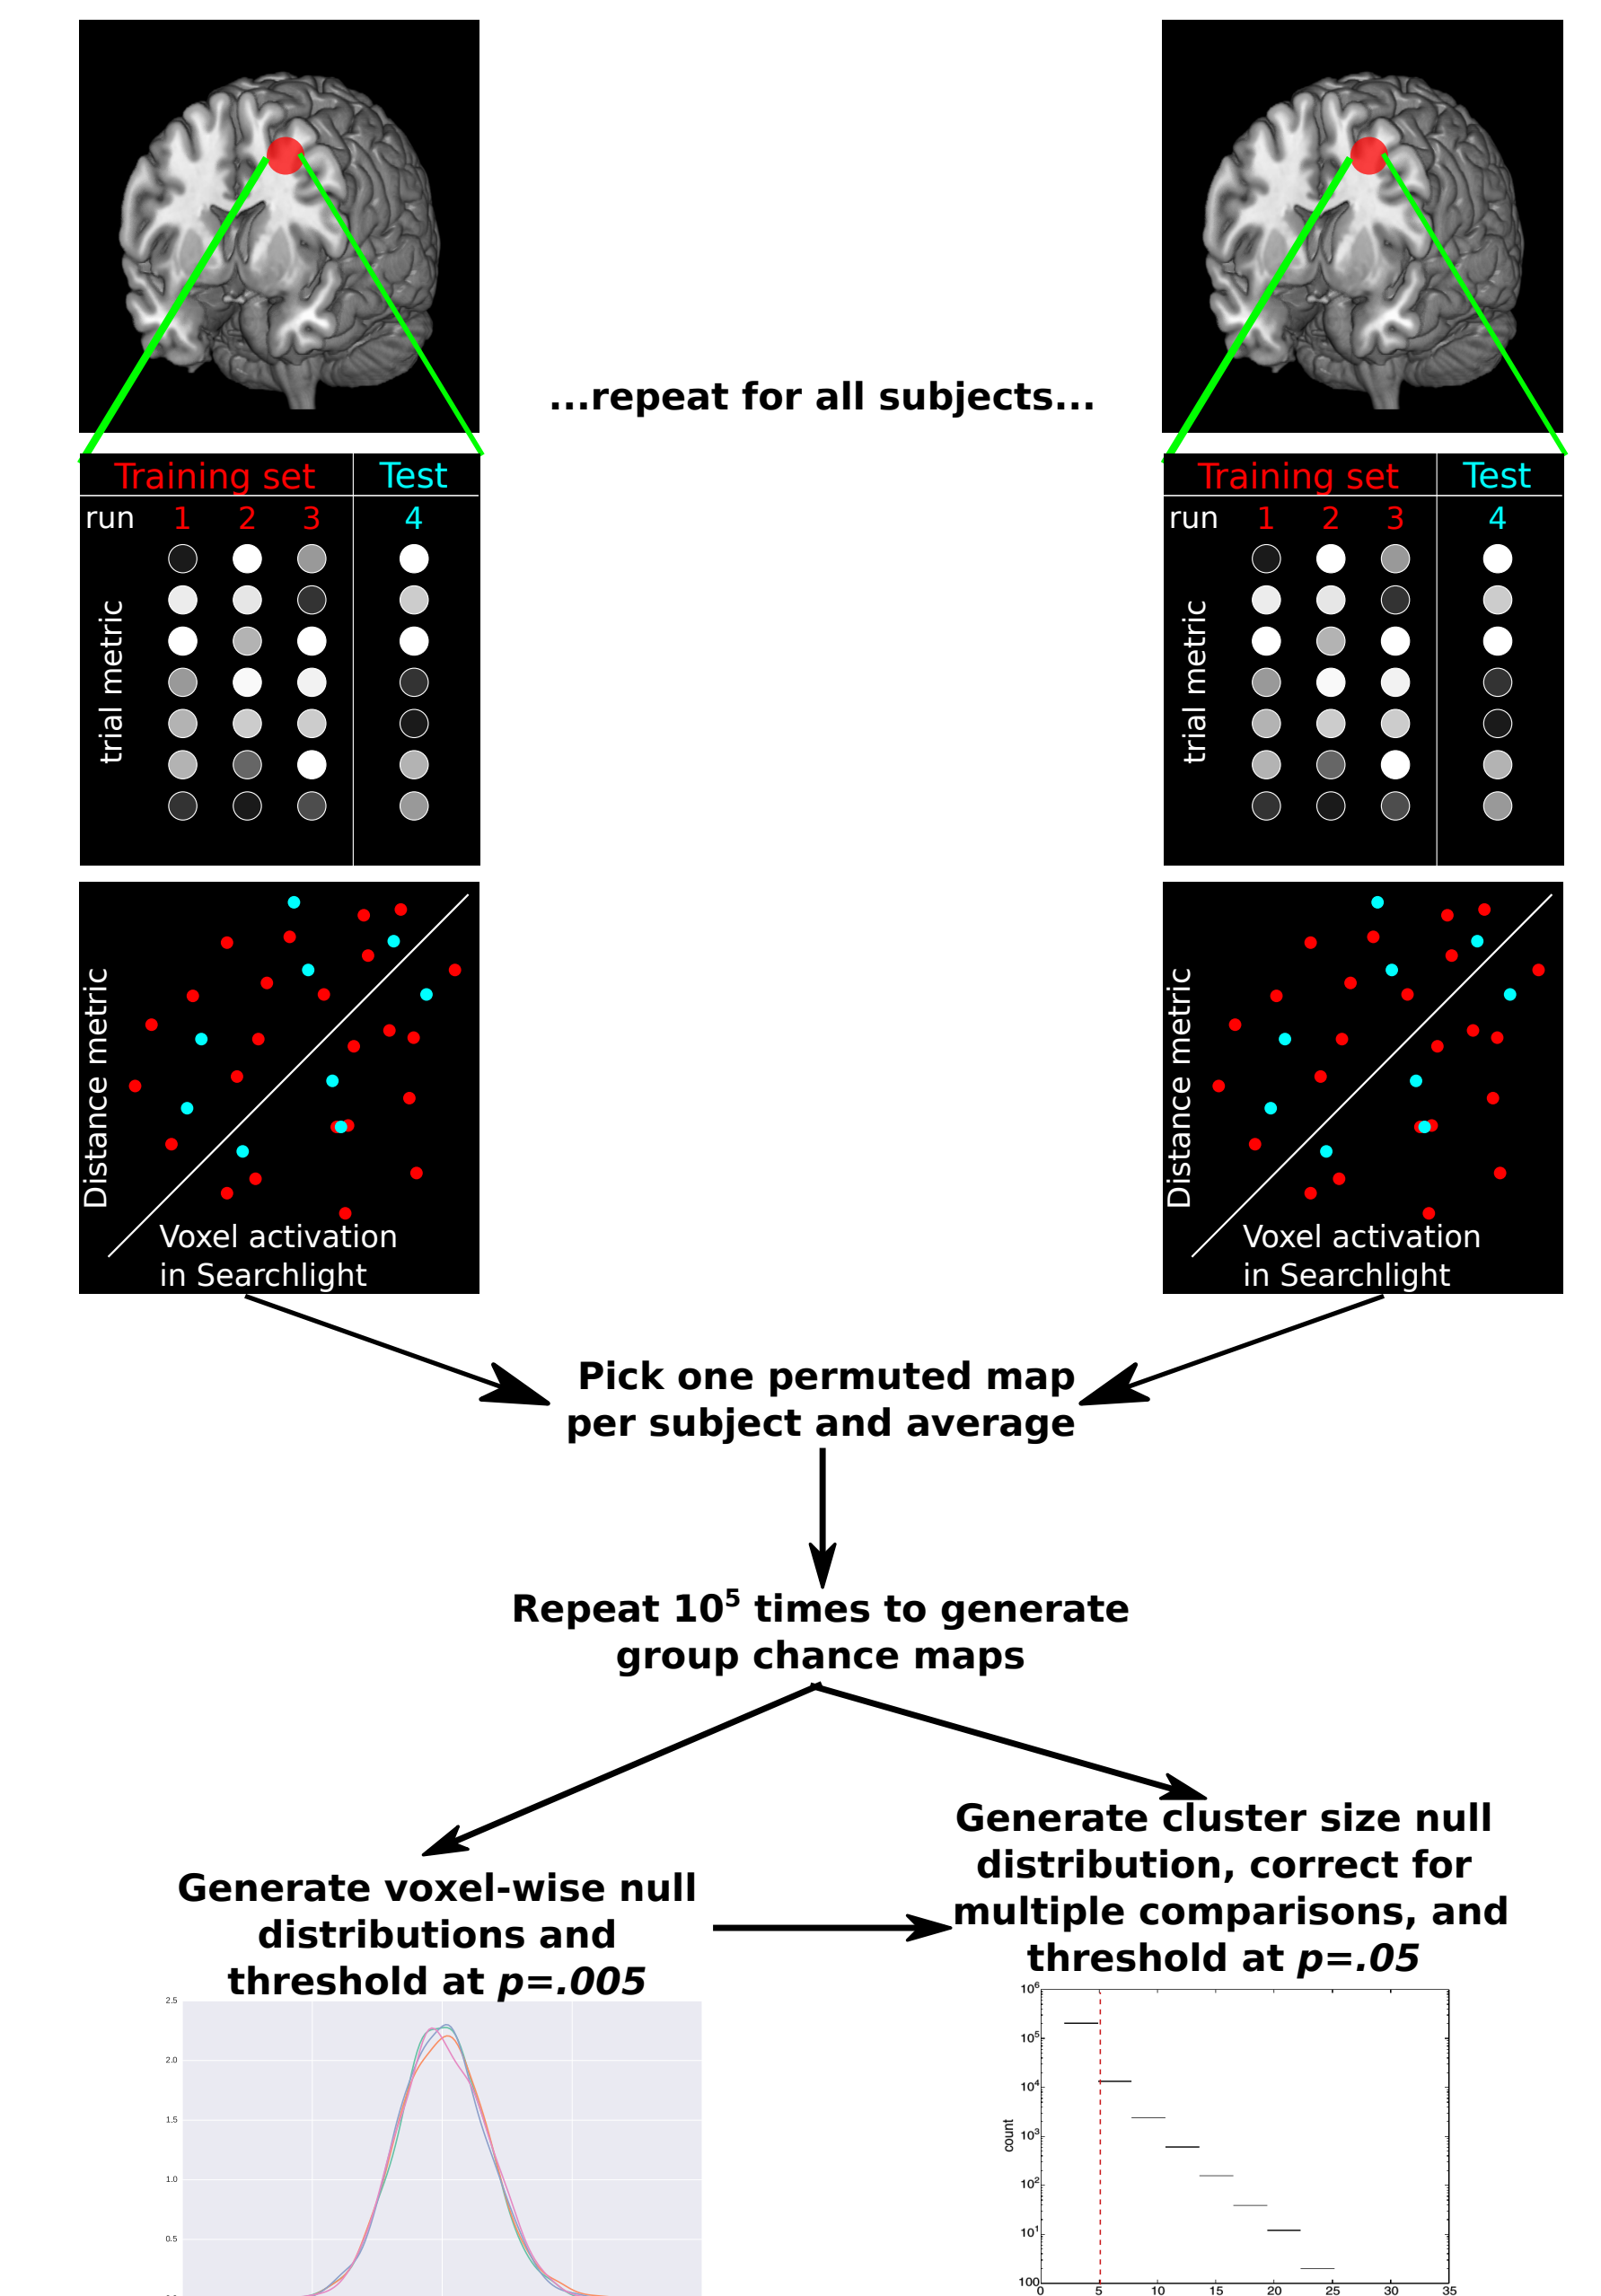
...repeat for all subjects...

Training set

Test

run 1 2 3 4

trial metric

Distance metric

Voxel activation in Searchlight

Training set

Test

run 1 2 3 4

trial metric

Distance metric

Voxel activation in Searchlight

Pick one permuted map per subject and average

Repeat $10^5$ times to generate group chance maps

Generate voxel-wise null distributions and threshold at *p=.005*

2.5
2.0
1.5
1.0
0.5

Generate cluster size null distribution, correct for multiple comparisons, and threshold at *p=.05*

$10^6$
$10^5$
$10^4$
$10^3$
$10^2$
$10^1$
$10^0$
count
0 5 10 15 20 25 30 35